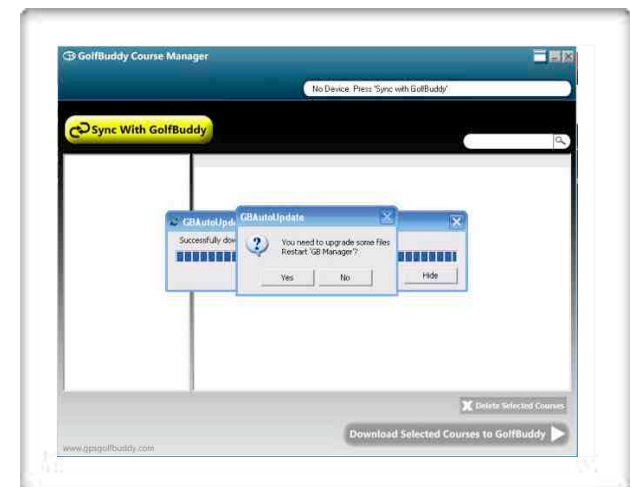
GolfBuddy Course Manager

No Device. Press 'Sync with GolfBuddy'

Sync With GolfBuddy

GBAutoUpd

Successfully dow

Hide

GBAutoUpdate

You need to upgrade some files Restart 'GB Manager'?

Yes

No

Delete Selected Courses

www.gpsgolfbuddy.com

Download Selected Courses to GolfBuddy